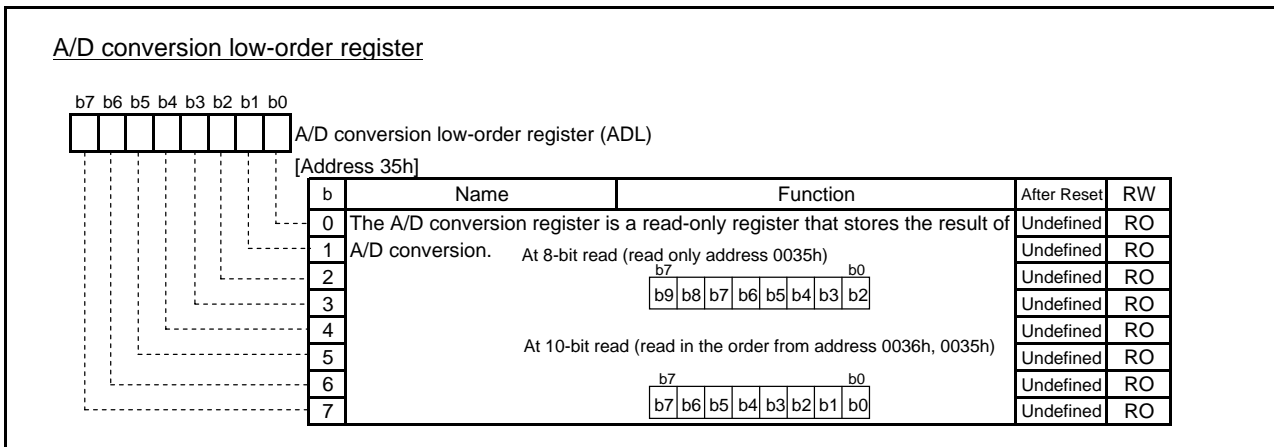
A/D conversion low-order register

b7 b6 b5 b4 b3 b2 b1 b0

A/D conversion low-order register (ADL)

[Address 35h]

| b | Name | Function | After Reset | RW |
|---|---|---|---|---|
| 0 | The A/D conversion register is a read-only register that stores the result of A/D conversion. | | Undefined | RO |
| 1 | | | Undefined | RO |
| 2 | | | Undefined | RO |
| 3 | | | Undefined | RO |
| 4 | | | Undefined | RO |
| 5 | | | Undefined | RO |
| 6 | | | Undefined | RO |
| 7 | | | Undefined | RO |

At 8-bit read (read only address 0035h)

b7 b0

| b9 | b8 | b7 | b6 | b5 | b4 | b3 | b2 |
|---|---|---|---|---|---|---|---|

At 10-bit read (read in the order from address 0036h, 0035h)

b7 b0

| b7 | b6 | b5 | b4 | b3 | b2 | b1 | b0 |
|---|---|---|---|---|---|---|---|